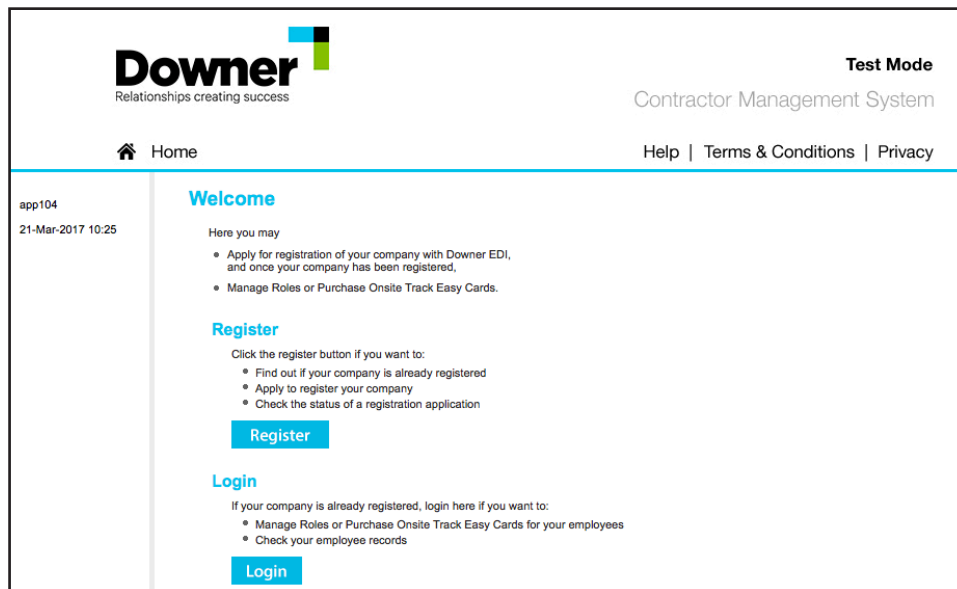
Downer
Relationships creating success

Test Mode
Contractor Management System

Home

Help | Terms & Conditions | Privacy

app104
21-Mar-2017 10:25

Welcome

Here you may

- Apply for registration of your company with Downer EDI, and once your company has been registered,
- Manage Roles or Purchase Onsite Track Easy Cards.

Register

Click the register button if you want to:
- Find out if your company is already registered
- Apply to register your company
- Check the status of a registration application

Register

Login

If your company is already registered, login here if you want to:
- Manage Roles or Purchase Onsite Track Easy Cards for your employees
- Check your employee records

Login